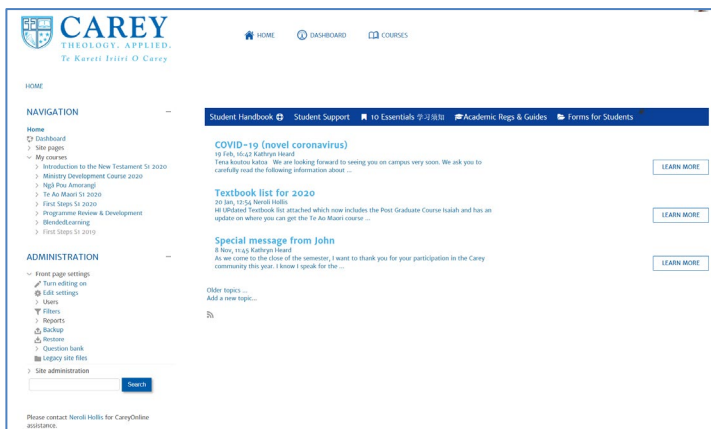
CAREY
THEOLOGY. APPLIED.
Te Kareti Iriiri O Carey

HOME DASHBOARD COURSES

HOME

NAVIGATION

Home
Dashboard
Site pages
My courses
Introduction to the New Testament S1 2020
Ministry Development Course 2020
Ngā Pou Amorangi
Te Ao Maori S1 2020
First Steps S1 2020
Programme Review & Development
BlendedLearning
First Steps S1 2019

ADMINISTRATION

Front page settings
Turn editing on
Edit settings
Users
Filters
Reports
Backup
Restore
Question bank
Legacy site files
Site administration

Search

Please contact Neroli Hollis for CareyOnline assistance.

Student Handbook Student Support 10 Essentials 学习须知 Academic Regs & Guides Forms for Students

COVID-19 (novel coronavirus)
19 Feb, 16:42 Kathryn Heard
Tena koutou katoa We are looking forward to seeing you on campus very soon. We ask you to carefully read the following information about ...

LEARN MORE

Textbook list for 2020
20 Jan, 12:54 Neroli Hollis
Hi UPdated Textbook list attached which now includes the Post Graduate Course Isaiah and has an update on where you can get the Te Ao Maori course ...

LEARN MORE

Special message from John
8 Nov, 11:45 Kathryn Heard
As we come to the close of the semester, I want to thank you for your participation in the Carey community this year. I know I speak for the ...

LEARN MORE

Older topics ...
Add a new topic...